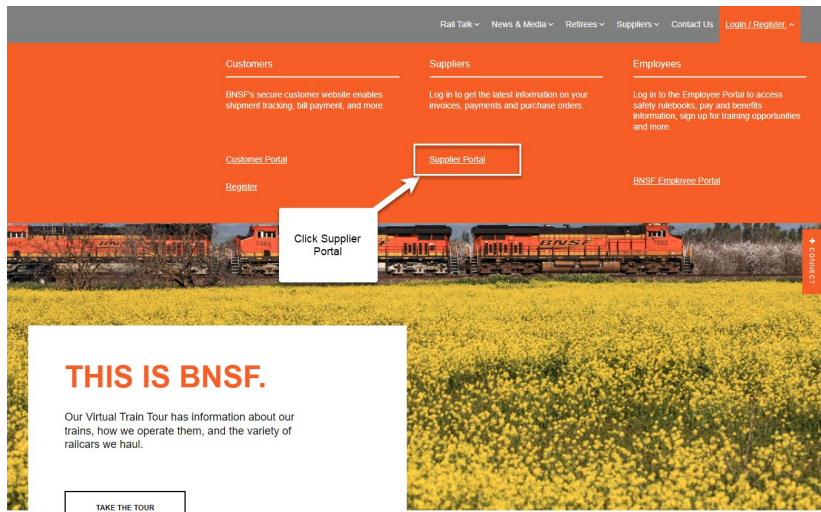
Rail Talk News & Media Retirees Suppliers Contact Us Login / Register

Customers

BNSF's secure customer website enables shipment tracking, bill payment, and more.

Customer Portal

Register

Suppliers

Log in to get the latest information on your invoices, payments and purchase orders.

Supplier Portal

Employees

Log in to the Employee Portal to access safety rulebooks, pay and benefits information, sign up for training opportunities and more.

BNSF Employee Portal

Click Supplier Portal

BNSF 7485 BNSF 7092

+ CONNECT

THIS IS BNSF.

Our Virtual Train Tour has information about our trains, how we operate them, and the variety of railcars we haul.

TAKE THE TOUR